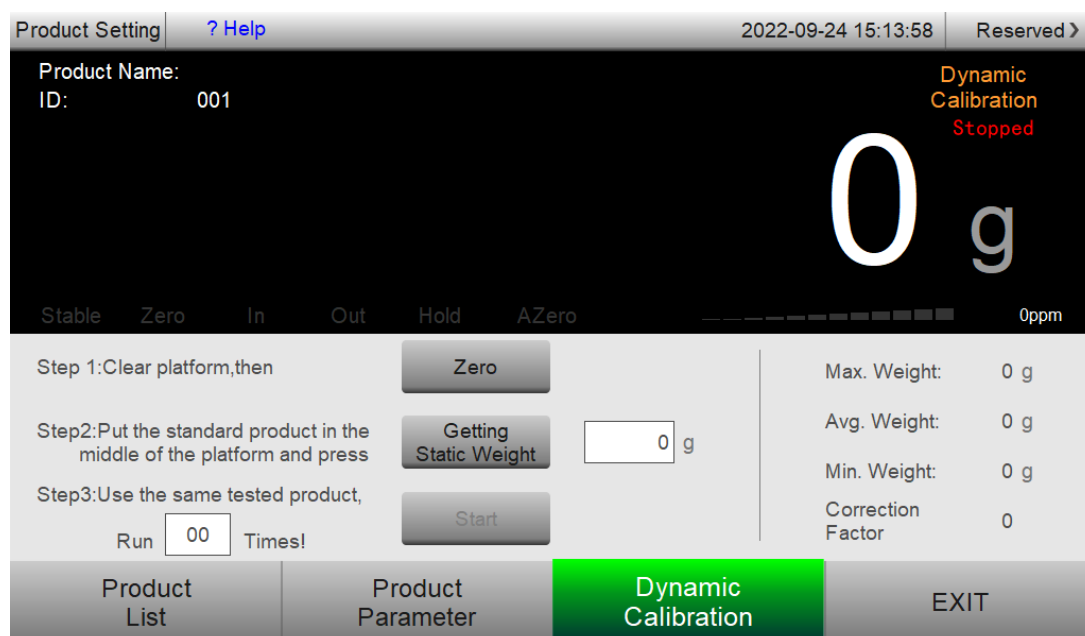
Product Setting ? Help 2022-09-24 15:13:58 Reserved >

Product Name:
ID: 001

Dynamic Calibration
Stopped

0 g

Stable Zero In Out Hold AZero

0ppm

Step 1:Clear platform,then
Zero

Step2:Put the standard product in the middle of the platform and press
Getting Static Weight
0 g

Step3:Use the same tested product,
Run 00 Times!
Start

Max. Weight: 0 g
Avg. Weight: 0 g
Min. Weight: 0 g
Correction Factor 0

Product List
Product Parameter
Dynamic Calibration
EXIT